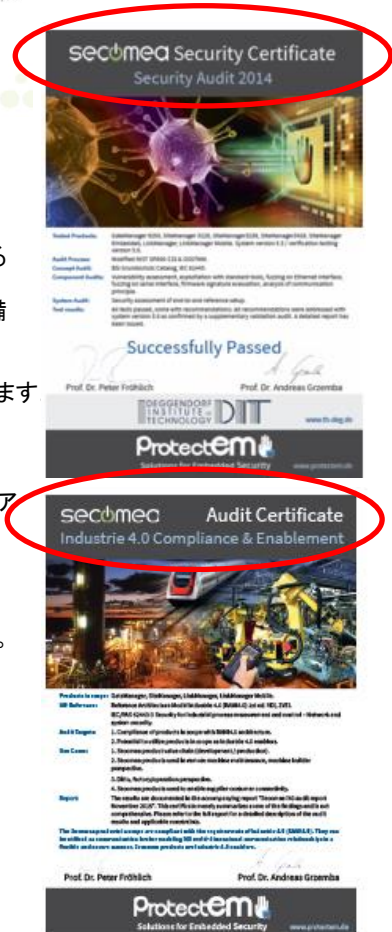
secomea Security Certificate
Security Audit 2014

Tested Products: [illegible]
Audit Process: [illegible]
Concept Audit: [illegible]
Component Audit: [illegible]
System Audit: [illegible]
Test results: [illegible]

Successfully Passed

Prof. Dr. Peter Fröhlich
Prof. Dr. Andreas Grzemba

DEGGENDORF INSTITUTE of TECHNOLOGY DIT
www.th-deg.de

ProtectEM
Solutions for Embedded Security
www.protectem.de

secomea Audit Certificate
Industrie 4.0 Compliance & Enablement

Products in scope: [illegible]
SIE Reference: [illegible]
Audit Targets: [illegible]
Use Cases: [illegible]
Report: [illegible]

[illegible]

Prof. Dr. Peter Fröhlich
Prof. Dr. Andreas Grzemba

ProtectEM
Solutions for Embedded Security
www.protectem.de

ら
情
ます
ア
。